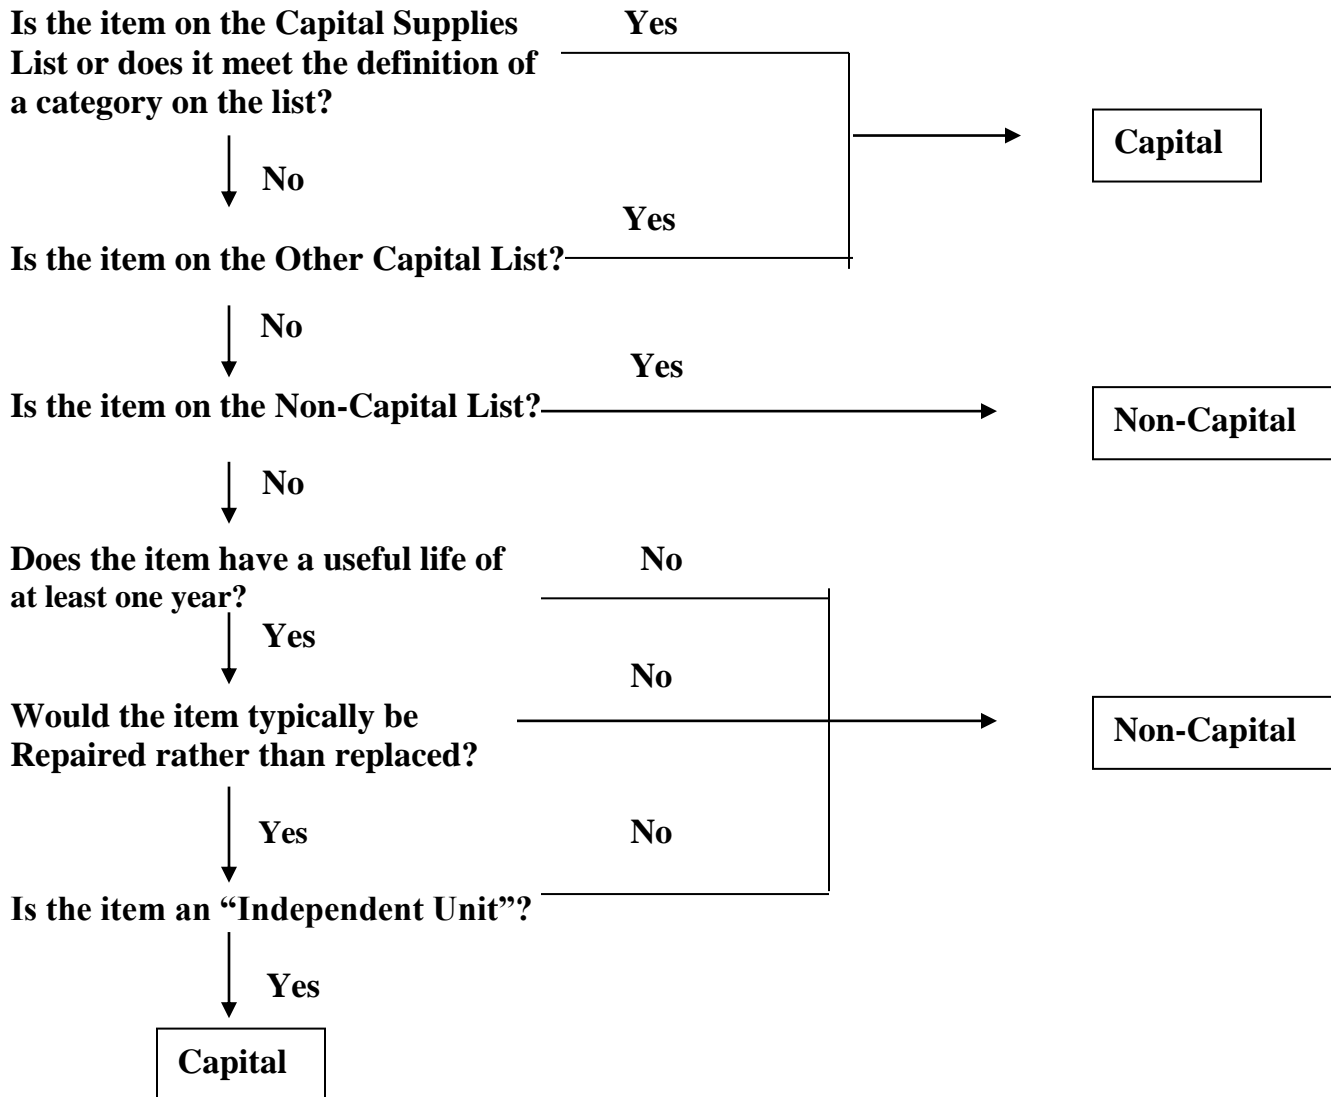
Is the item on the Capital Supplies List or does it meet the definition of a category on the list?

Yes

Capital

No

Yes

Is the item on the Other Capital List?

No

Yes

Is the item on the Non-Capital List?

Non-Capital

No

Does the item have a useful life of at least one year?

No

Yes

No

Would the item typically be Repaired rather than replaced?

Non-Capital

Yes

No

Is the item an "Independent Unit"?

Yes

Capital